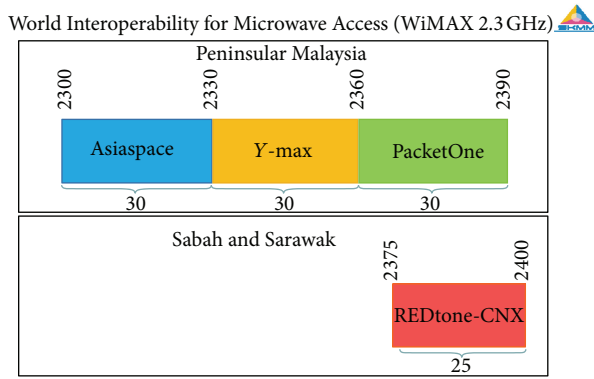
World Interoperability for Microwave Access (WiMAX 2.3 GHz)

SKMM

Peninsular Malaysia

2300

2330

2360

2390

Asiaspace

*Y*-max

PacketOne

30

30

30

Sabah and Sarawak

2375

2400

REDtone-CNX

25